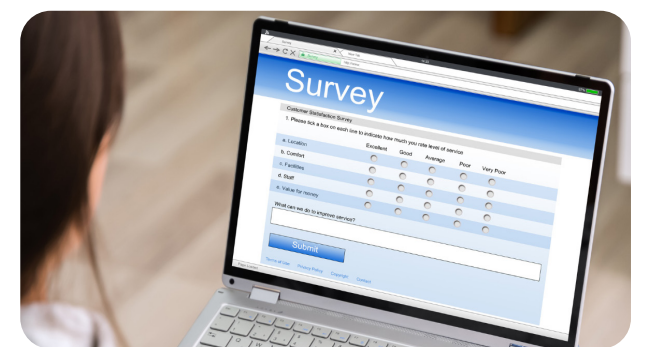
Survey

Customer Satisfaction Survey

1. Please tick a box on each line to indicate how much you rate level of service

| | Excellent | Good | Average | Poor | Very Poor |
|---|---|---|---|---|---|
| a. Location | | | | | |
| b. Comfort | | | | | |
| c. Facilities | | | | | |
| d. Staff | | | | | |
| e. Value for money | | | | | |

What can we do to improve service?

Submit

Terms of Use Privacy Policy Copyright Contact